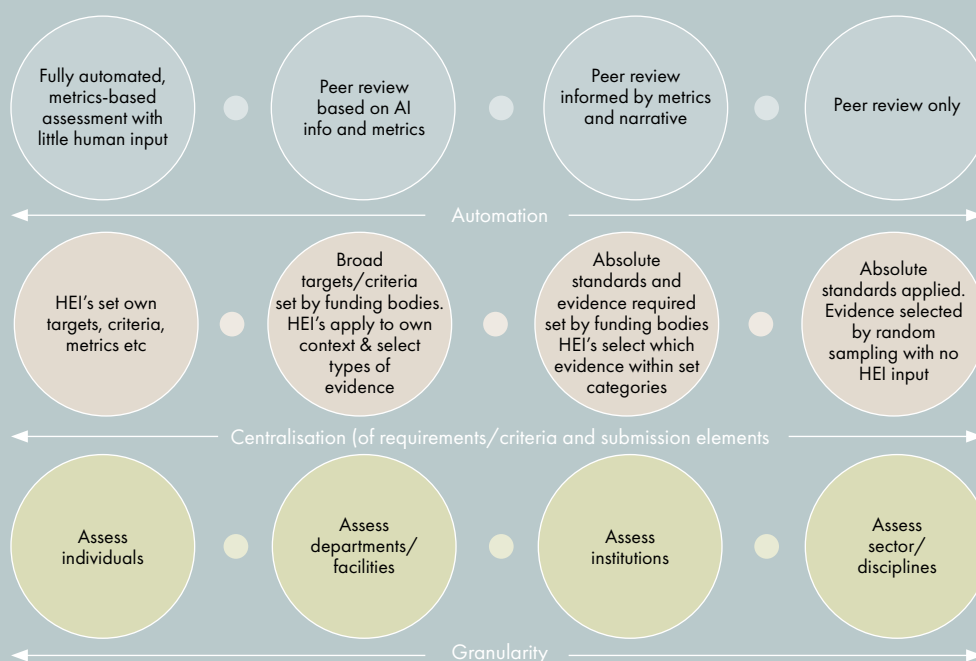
Fully automated, metrics-based assessment with little human input

Peer review based on AI info and metrics

Peer review informed by metrics and narrative

Peer review only

Automation

HEI's set own targets, criteria, metrics etc

Broad targets/criteria set by funding bodies. HEI's apply to own context & select types of evidence

Absolute standards and evidence required set by funding bodies HEI's select which evidence within set categories

Absolute standards applied. Evidence selected by random sampling with no HEI input

Centralisation (of requirements/criteria and submission elements

Assess individuals

Assess departments/ facilities

Assess institutions

Assess sector/ disciplines

Granularity